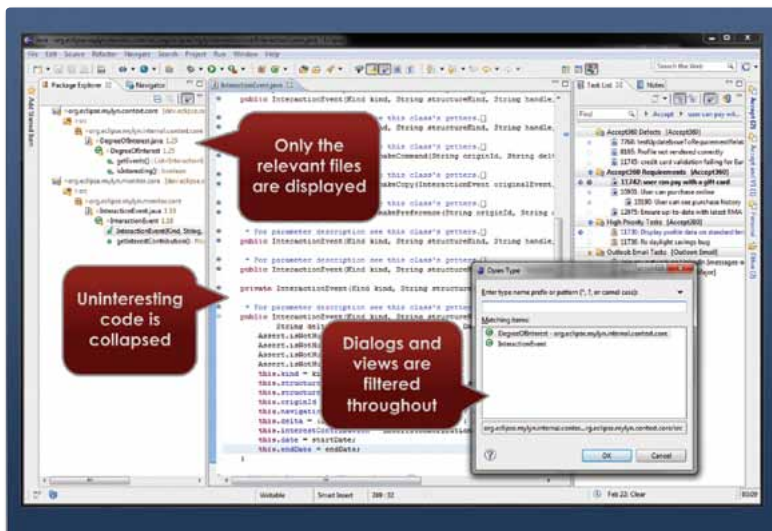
File Edit Source Refactor Navigate Search Project Run Window Help

Search the Web

Package Explorer | Navigator

org.eclipse.mylyn.context.core
src
org.eclipse.mylyn.internal.context
DegreeOfInterest.java 1.23
DegreeOfInterest 1.23
getEvents() : List<InteractionEvent>
isInteresting() : boolean
org.eclipse.mylyn.monitor.core
src
InteractionEvent.java 1.33
InteractionEvent 1.33
InteractionEvent(Kind, String,
getInterestContribution()

InteractionEvent.java

public InteractionEvent(Kind kind, String structureKind, String handle,

this class's getters.
, String structureKind, String handle,

this class's getters.
akeCommand(String originId, String delt

this class's getters.
akeCopy(InteractionEvent originalEvent,

this class's getters.
akePreference(String originId, String

* For parameter description see this class's getters.
public InteractionEvent(Kind kind, String structureKind, String handle,

* For parameter description see this class's getters.
public InteractionEvent(Kind kind, String structure

private InteractionEvent(Kind kind, String structure

* For parameter description see this class's gette
public InteractionEvent(Kind kind, String structure
String deltaString
Assert.isNot
Assert.isNot
Assert.isNot
Assert.isNot
this.kind = ki
this.structur
this.structur
this.originId
this.navigati
this.delta =
this.interestContribution
this.date = startDate;
this.endDate = endDate;
}

Only the relevant files are displayed

Uninteresting code is collapsed

Dialogs and views are filtered throughout

Task List | Notes

Find
Accept
user can pay wit...

Accept080 Defects [Accept080]
7768: testUpdateIssueToRequirementRelat
8169: Profile not rendered correctly
11745: credit card validation failing for Bar
Accept090 Requirements [Accept090]
11742: user can pay with a gift card
10909: User can purchase online
13590: User can see purchase history
12975: Ensure up-to-date with latest RMA
High Priority Tasks [Accept080]
11730: Display profile data on standard for
11736: fix daylight savings bug
Outlook Email Tasks [Outlook Email]
(messages w
ayer)

Open Type
Enter type name prefix or pattern (*, ?, or camel case):
Matching items:
DegreeOfInterest - org.eclipse.mylyn.internal.context.core
InteractionEvent
org.eclipse.mylyn.internal.contex...org.eclipse.mylyn.context.core/src
OK
Cancel

Writable | Smart Insert | 288 : 32
Feb 22: Clear